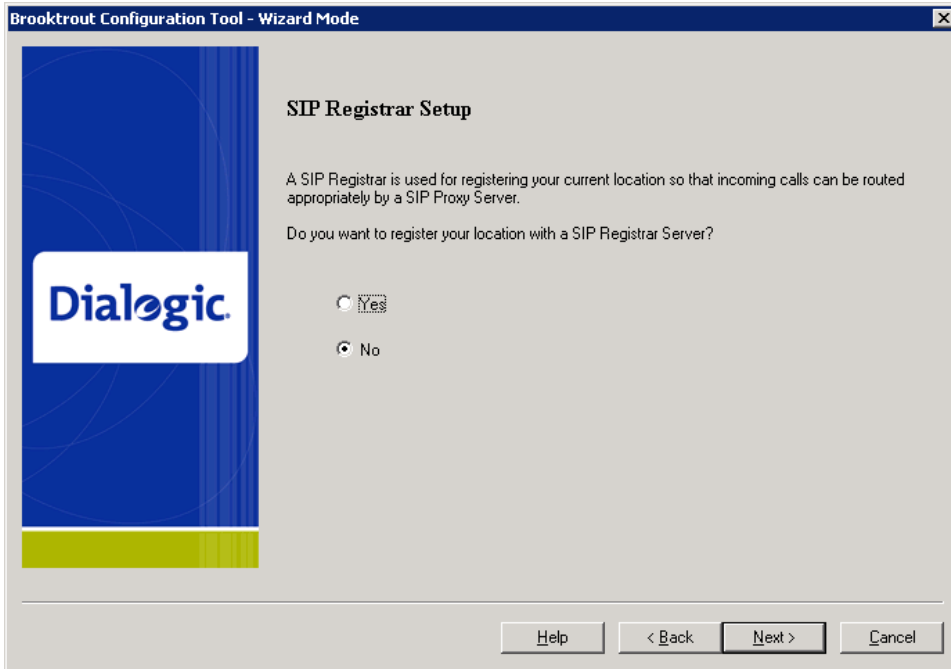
Brooktrout Configuration Tool - Wizard Mode

Dialogic.

SIP Registrar Setup

A SIP Registrar is used for registering your current location so that incoming calls can be routed appropriately by a SIP Proxy Server.

Do you want to register your location with a SIP Registrar Server?

Yes

No

Help
< Back
Next >
Cancel